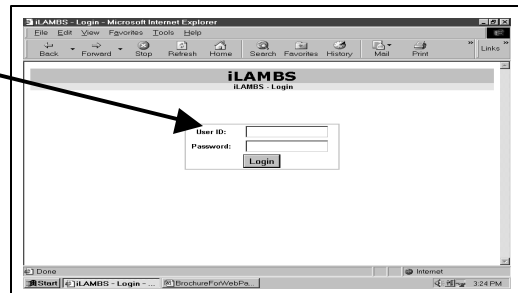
iLAMBS - Login - Microsoft Internet Explorer

File Edit View Favorites Tools Help

Back Forward Stop Refresh Home Search Favorites History Mail Print Links

iLAMBS
iLAMBS - Login

User ID:
Password:
Login

Done
Internet

Start iLAMBS - Login - ... BrochureForWebPa...
3:24 PM